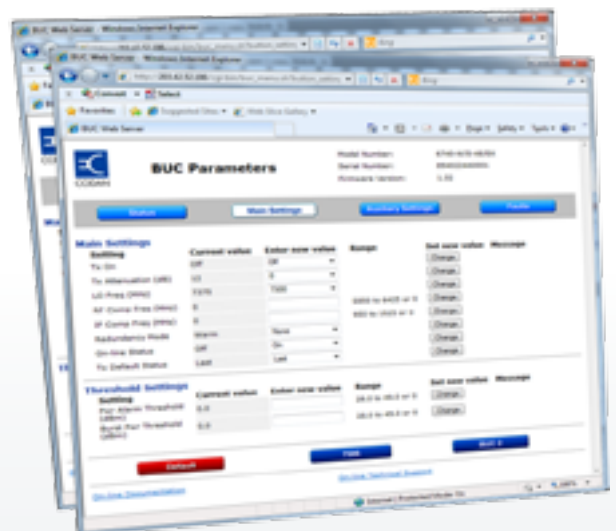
BUC Web Server - Windows Internet Explorer

Favorites | Suggested Sites | Web Slice Gallery

BUC Web Server

BUC Parameters

Model Number:
Serial Number:
Firmware Version:

Status | Main Settings | Auxiliary Settings | Faults

Main Settings

| Setting | Current value | Enter new value | Range | Set new value | Message |
|---|---|---|---|---|---|
| Tx On | Off | Off | | Change | |
| Tx Attenuation (dB) | 10 | 0 | | Change | |
| LO Freq (MHz) | 7375 | 7300 | | Change | |
| RF Center Freq (MHz) | 0 | | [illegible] | Change | |
| IF Center Freq (MHz) | 0 | | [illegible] | Change | |
| Redundancy Mode | Warm | None | | Change | |
| On-line Status | Off | On | | Change | |
| Tx Default Status | Last | Last | | Change | |

Threshold Settings

| Setting | Current value | Enter new value | Range | Set new value | Message |
|---|---|---|---|---|---|
| Pwr Alarm Threshold (dBm) | 0.0 | | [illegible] | Change | |
| Burst Pwr Threshold (dBm) | 0.0 | | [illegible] | Change | |

Default | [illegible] | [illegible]

On-line Documentation | On-line Technical Support

Internet | Protected Mode: On